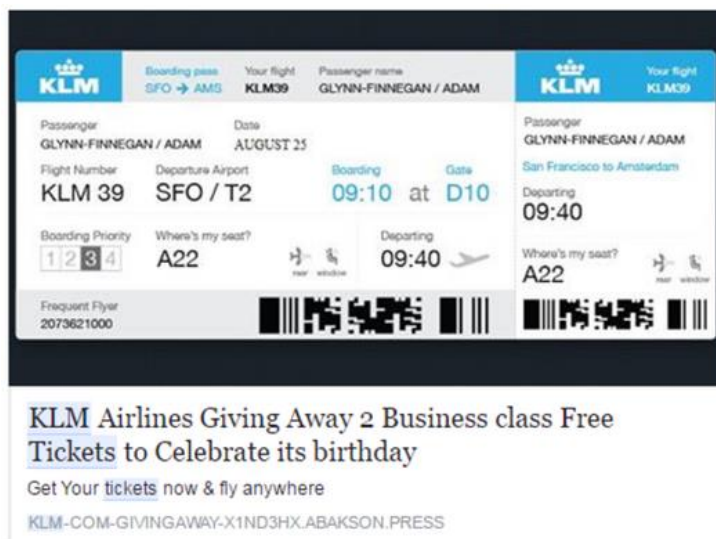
KLM

Boarding pass
SFO → AMS

Your flight
KLM39

Passenger name
GLYNN-FINNEGAN / ADAM

Passenger
GLYNN-FINNEGAN / ADAM

Date
AUGUST 25

Flight Number
KLM 39

Departure Airport
SFO / T2

Boarding
09:10 at

Gate
D10

Boarding Priority
1 2 3 4

Where's my seat?
A22

rear window

Departing
09:40

Frequent Flyer
2073621000

KLM

Your flight
KLM39

Passenger
GLYNN-FINNEGAN / ADAM

San Francisco to Amsterdam

Departing
09:40

Where's my seat?
A22

rear window

KLM Airlines Giving Away 2 Business class Free Tickets to Celebrate its birthday

Get Your tickets now & fly anywhere

KLM-COM-GIVINGAWAY-X1ND3HX.ABAKSON.PRESS